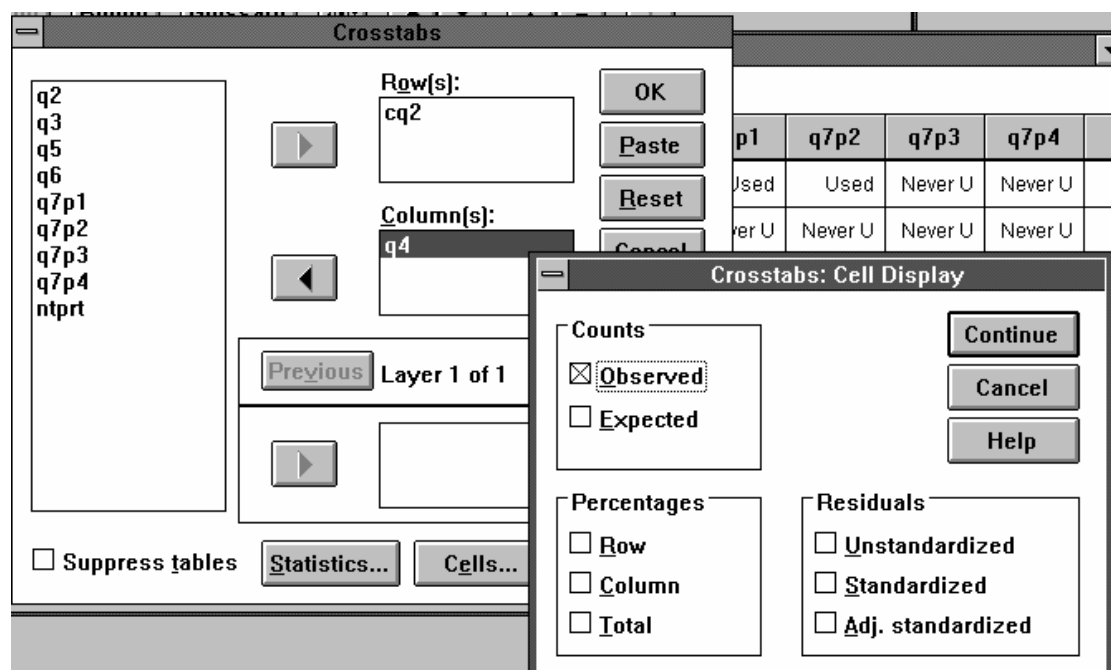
Crosstabs

q2
q3
q5
q6
q7p1
q7p2
q7p3
q7p4
ntprt

Row(s):
cq2

Column(s):
q4

OK
Paste
Reset
Cancel

Previous Layer 1 of 1

Suppress tables
Statistics...
Cells...

| p1 | q7p2 | q7p3 | q7p4 |
|---|---|---|---|
| Jsed | Used | Never U | Never U |
| ver U | Never U | Never U | Never U |

Crosstabs: Cell Display

Counts
☒ Observed
☐ Expected

Continue
Cancel
Help

Percentages
☐ Row
☐ Column
☐ Total

Residuals
☐ Unstandardized
☐ Standardized
☐ Adj. standardized